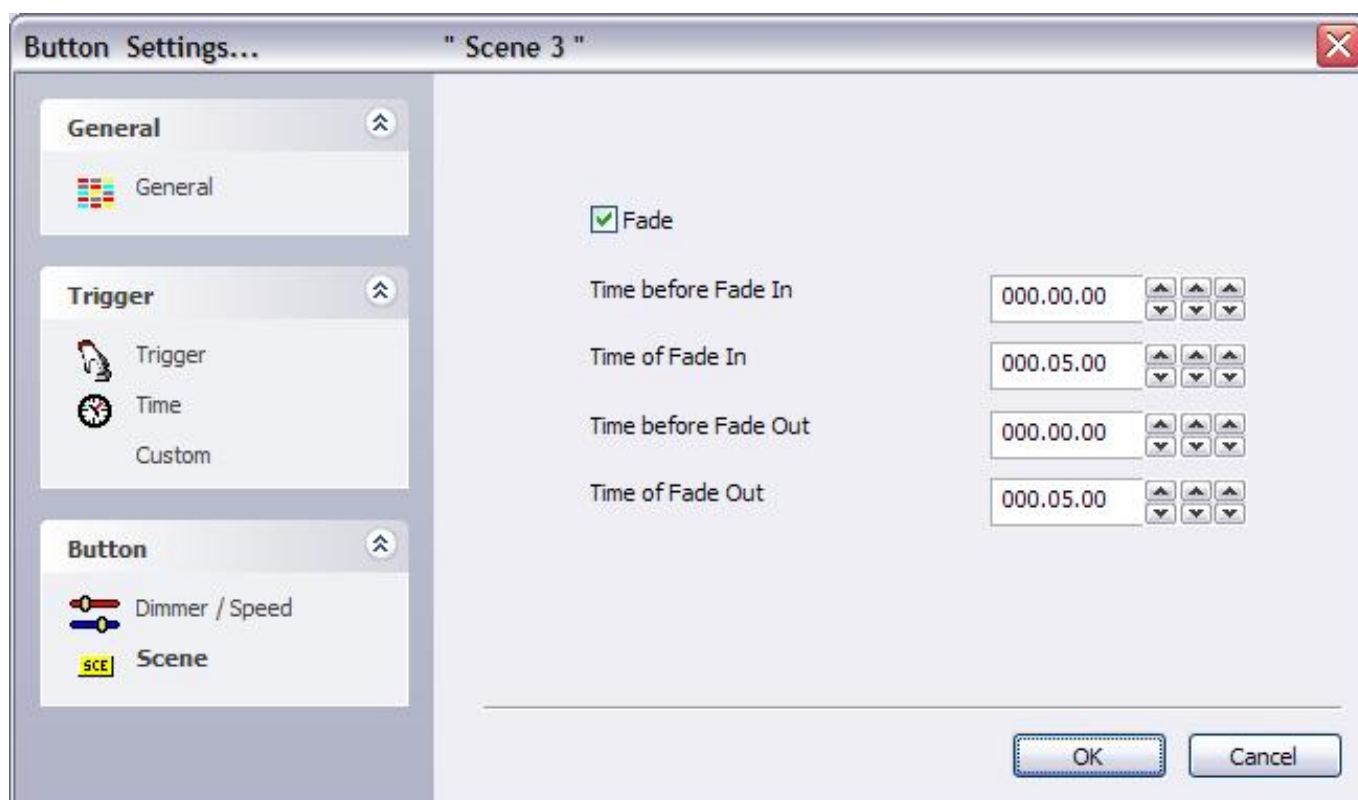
Button Settings... " Scene 3 "

General

General

Trigger

Trigger

Time

Custom

Button

Dimmer / Speed

SCE Scene

Fade

Time before Fade In 000.00.00

Time of Fade In 000.05.00

Time before Fade Out 000.00.00

Time of Fade Out 000.05.00

OK

Cancel